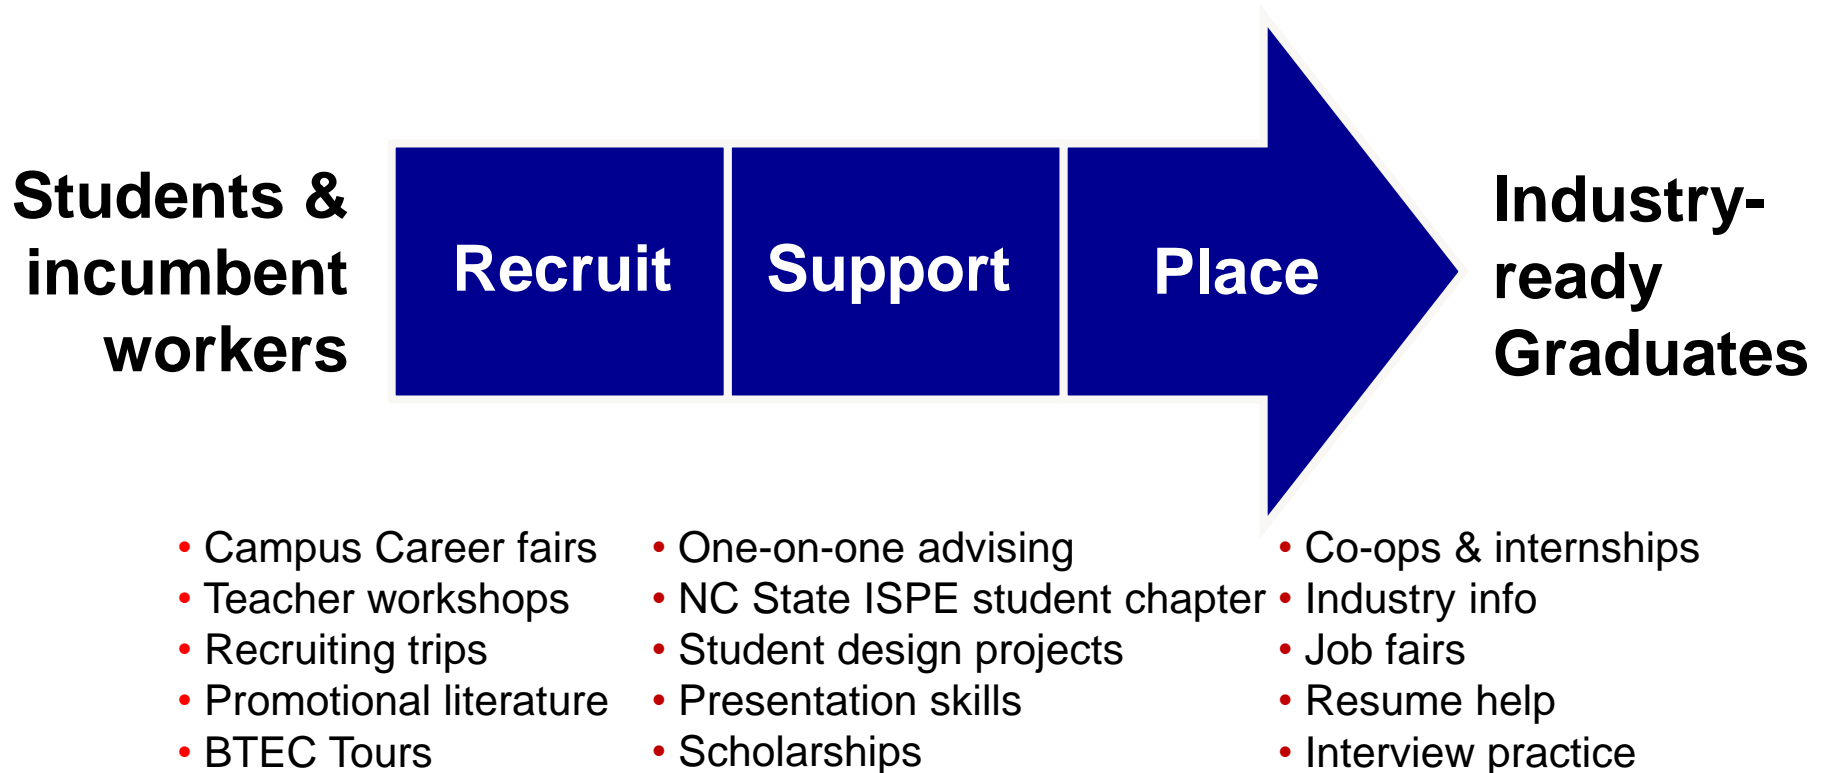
Students & incumbent workers

Recruit

Support

Place

Industry-ready Graduates

• Campus Career fairs
• Teacher workshops
• Recruiting trips
• Promotional literature
• BTEC Tours

• One-on-one advising
• NC State ISPE student chapter
• Student design projects
• Presentation skills
• Scholarships

• Co-ops & internships
• Industry info
• Job fairs
• Resume help
• Interview practice